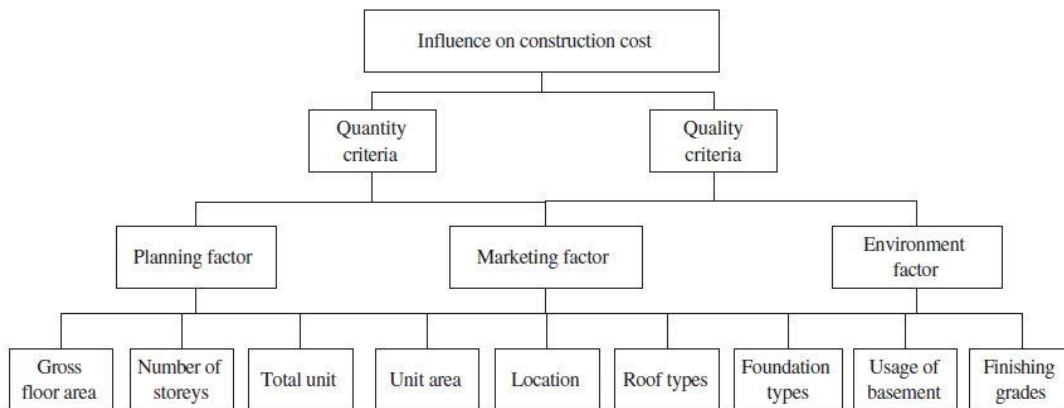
Influence on construction cost

Quantity criteria

Quality criteria

Planning factor

Marketing factor

Environment factor

Gross floor area

Number of storeys

Total unit

Unit area

Location

Roof types

Foundation types

Usage of basement

Finishing grades